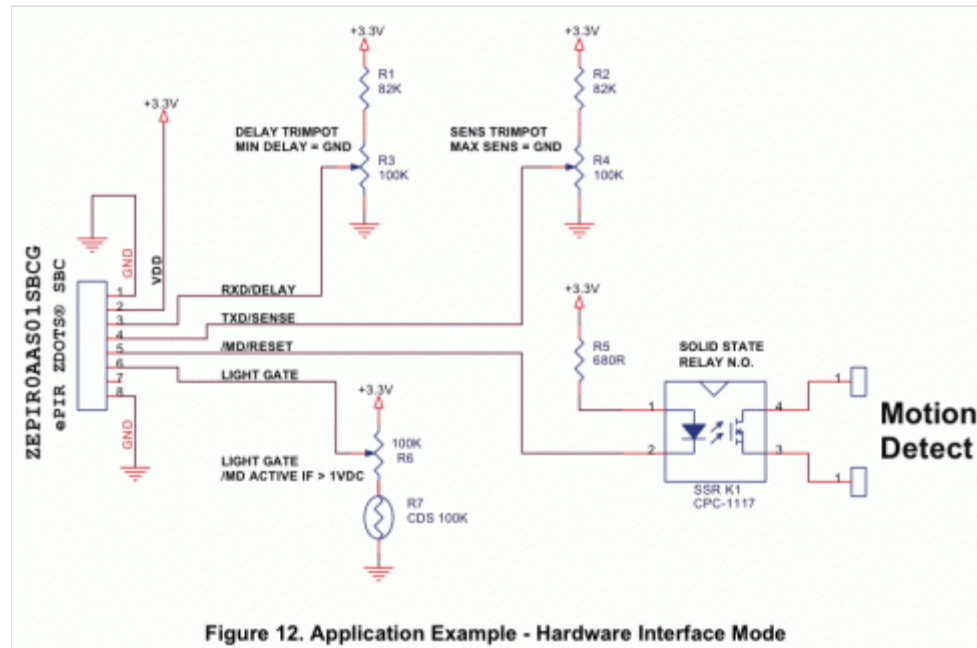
+3.3V
R1
82K

+3.3V
R2
82K

+3.3V

DELAY TRIMPOT
MIN DELAY = GND

R3
100K

SENS TRIMPOT
MAX SENS = GND

R4
100K

ZEPIR0AAS01SBCG
ePIR ZDOTS® SBC

GND
VDD

1
2
3
4
5
6
7
8

GND

RXD/DELAY
TXD/SENSE
/MD/RESET
LIGHT GATE

+3.3V
R5
680R

SOLID STATE
RELAY N.O.

1
2
4
3

1
1

Motion
Detect

SSR K1
CPC-1117

+3.3V
100K
R6

LIGHT GATE
/MD ACTIVE IF > 1VDC

R7
CDS 100K

Figure 12. Application Example - Hardware Interface Mode